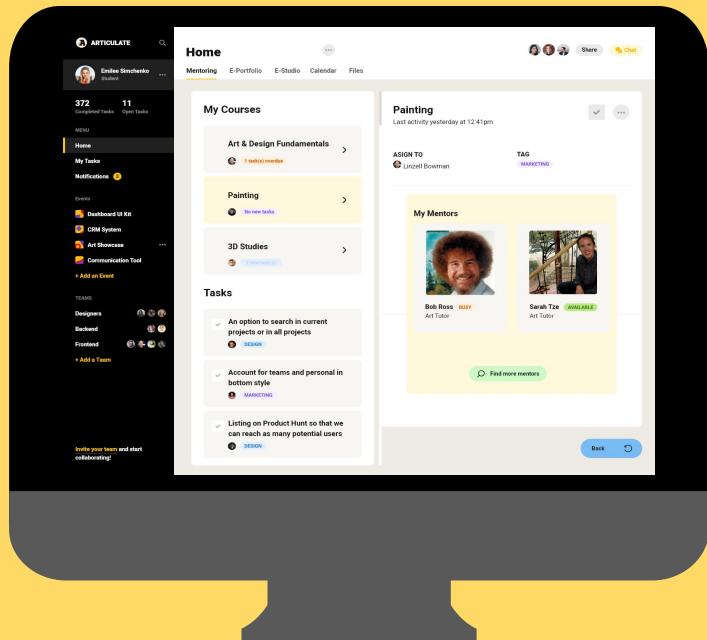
ARTICULATE

Emilee Simchenko
Student

372
Completed Tasks

11
Open Tasks

MENU
Home
My Tasks
Notifications 2

Events
Dashboard UI Kit
CRM System
Art Showcase
Communication Tool
+ Add an Event

TEAMS
Designers
Backend
Frontend
+ Add a Team

Invite your team and start collaborating!

Home
Mentoring E-Portfolio E-Studio Calendar Files

Share
Chat

My Courses

Art & Design Fundamentals
1 task(s) overdue

Painting
No new tasks

3D Studies
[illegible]

Tasks

An option to search in current projects or in all projects
DESIGN

Account for teams and personal in bottom style
MARKETING

Listing on Product Hunt so that we can reach as many potential users
DESIGN

Painting
Last activity yesterday at 12:41pm

ASIGN TO
Linzell Bowman

TAG
MARKETING

My Mentors

Bob Ross BUSY
Art Tutor

Sarah Tze AVAILABLE
Art Tutor

Find more mentors

Back